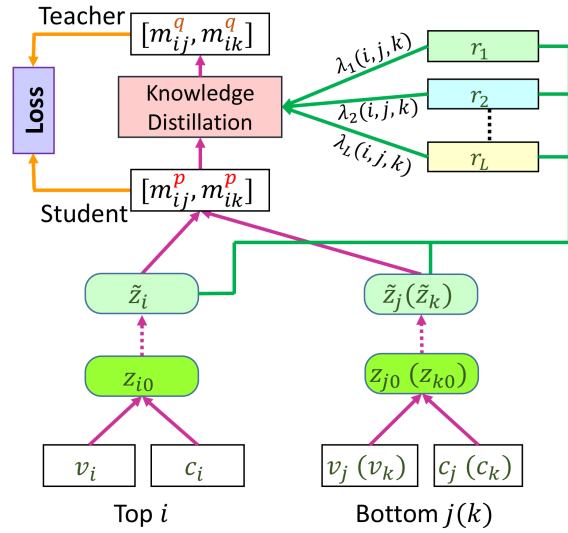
Teacher

$[m_{ij}^{q}, m_{ik}^{q}]$

Loss

Knowledge Distillation

$\lambda_1(i,j,k)$

$\lambda_2(i,j,k)$

$\lambda_L(i,j,k)$

$r_1$

$r_2$

$r_L$

$[m_{ij}^{p}, m_{ik}^{p}]$

Student

$\tilde{z}_i$

$\tilde{z}_j(\tilde{z}_k)$

$z_{i0}$

$z_{j0}\ (z_{k0})$

$v_i$

$c_i$

$v_j\ (v_k)$

$c_j\ (c_k)$

Top $i$

Bottom $j(k)$